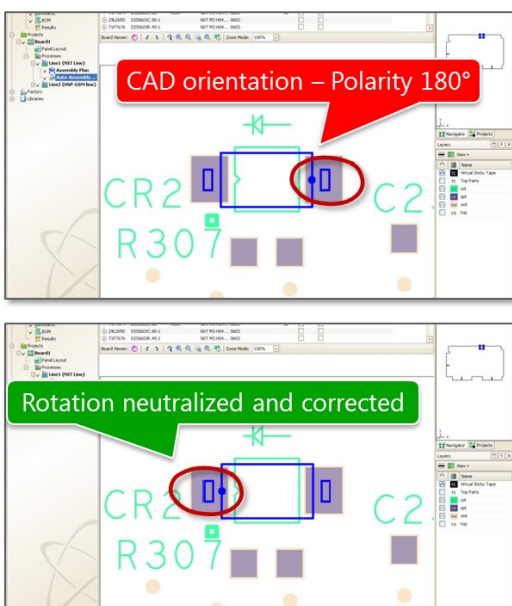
BOM
Results
Projects
Board1
Panel Layout
Processes
Line1 (NXT line)
Assembly Plan
Auto Assembly
Line2 (HSP-GSM line)
Factory
Libraries

Board Viewer: | Zoom Mode: 100%

CAD orientation – Polarity 180°

CR2
R307
C2

Navigator | Projects
Layers
View
Name
Virtual Sticky Tape
Top Parts
sst
spt
smt
Top

BOM
Results
Projects
Board1
Panel Layout
Processes
Line1 (NXT line)

Board Viewer: | Zoom Mode: 100%

Rotation neutralized and corrected

CR2
R307
C2

Navigator | Projects
Layers
View
Name
Virtual Sticky Tape
Top Parts
sst
spt
smt
Top